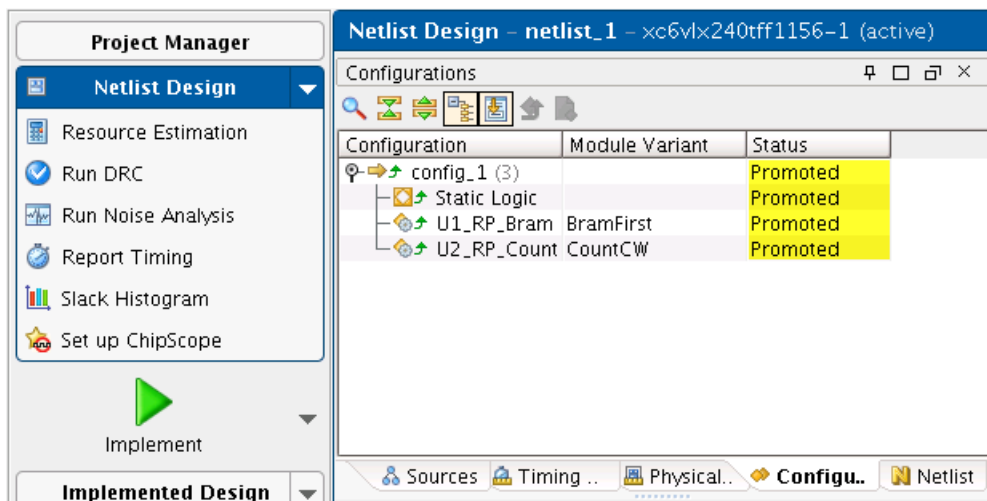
Project Manager

Netlist Design

Resource Estimation

Run DRC

Run Noise Analysis

Report Timing

Slack Histogram

Set up ChipScope

Implement

Implemented Design

Netlist Design – netlist_1 – xc6vlx240tff1156-1 (active)

Configurations

| Configuration | Module Variant | Status |
|---|---|---|
| config_1 (3) | | Promoted |
| Static Logic | | Promoted |
| U1_RP_Bram | BramFirst | Promoted |
| U2_RP_Count | CountCW | Promoted |

Sources | Timing .. | Physical.. | Configu.. | Netlist